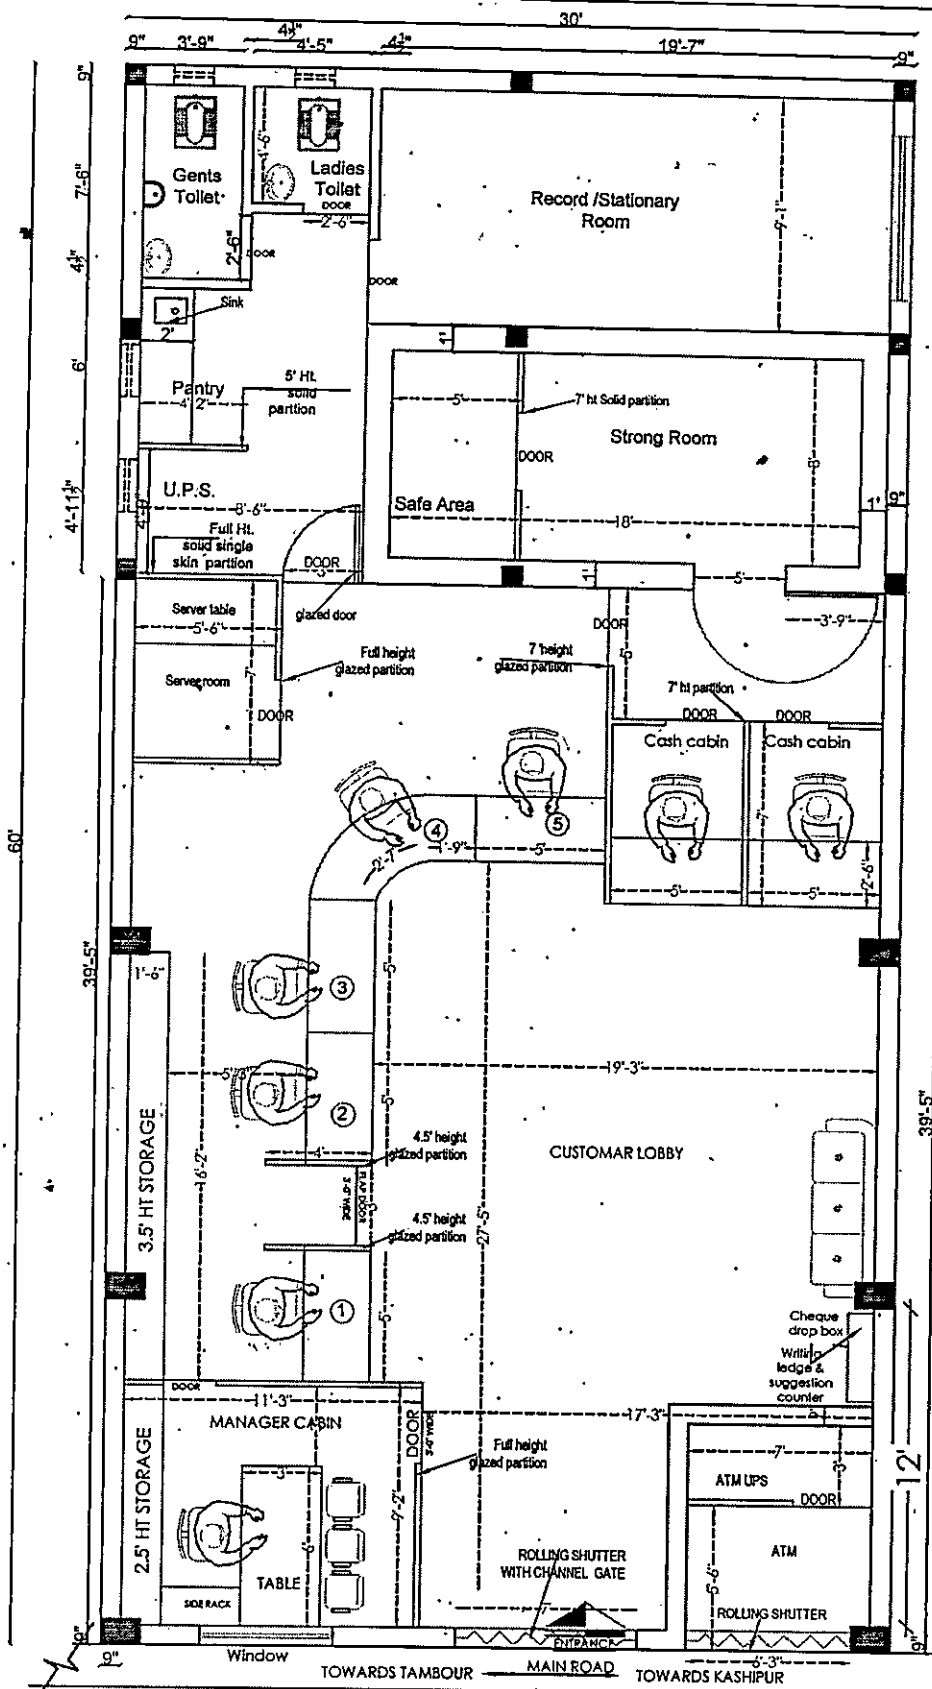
30'
9" 3'-9" 4½" 4'-5" 4½" 19'-7" 9"
9"
7'-6"
4½"
6'
4'-11½"
60'
39'-5"
Gents Toilet
Ladies Toilet
DOOR
2'-6"
1'-6"
DOOR
2'-6"
Record /Stationary Room
9'-1"
DOOR
Sink
2'
Pantry
4' 2"
5' Ht. solid partition
1'
7' ht Solid partition
Strong Room
DOOR
8'
U.P.S.
8'-6"
Full Ht. solid single skin partion
4'-11"
Safe Area
18'
1'
9"
DOOR
glazed door
1'
5'
Server table
5'-6"
Server room
7'
DOOR
Full height glazed partition
7 height glazed partition
DOOR
1'-6"
3'-9"
7' ht partition
DOOR
DOOR
Cash cabin
Cash cabin
4
5
2'-7"
1'-9"
5'
7'
5'
5'
2'-6"
1'-6"
3
5'
19'-3"
5'3"
2
5'
3.5' HT STORAGE
16'-2"
4'
4.5' height glazed partition
4.5' height glazed partition
CUSTOMAR LOBBY
27'-5"
39'-5"
1
5'
Cheque drop box
Writing ledge & suggestion counter
DOOR
11'-3"
17'-3"
MANAGER CABIN
DOOR
3'-0" WIDE
Full height glazed partition
5'
7'
3'
12'
2.5' HT STORAGE
3'
6'
7'-2"
ATM UPS
DOOR
ROLLING SHUTTER WITH CHANNEL GATE
ATM
6'-6"
TABLE
SIDE RACK
7'
ROLLING SHUTTER
ENTRANCE
6'-3"
10"
9"
9"
Window
TOWARDS TAMBOUR
MAIN ROAD
TOWARDS KASHIPUR